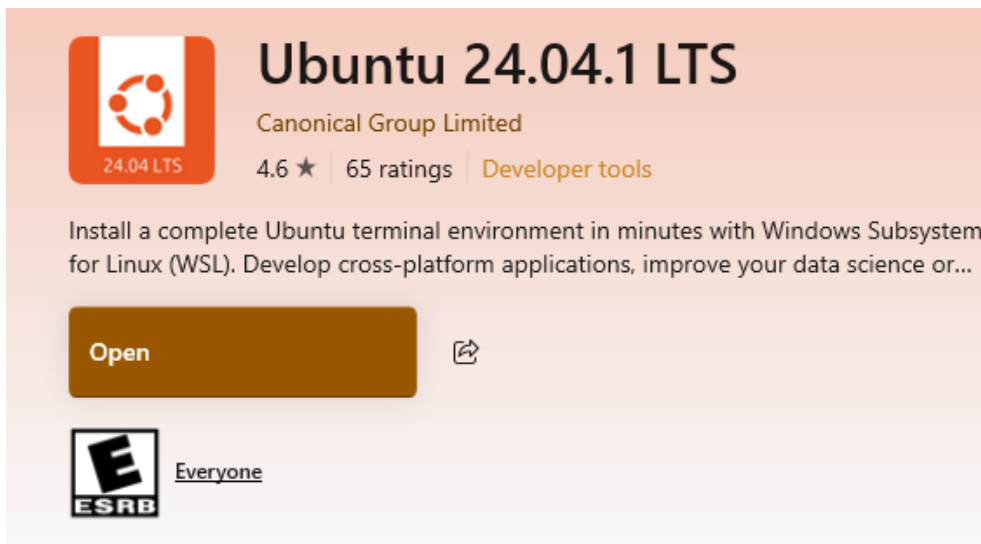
24.04 LTS

Ubuntu 24.04.1 LTS

Canonical Group Limited

4.6 ★ | 65 ratings | Developer tools

Install a complete Ubuntu terminal environment in minutes with Windows Subsystem for Linux (WSL). Develop cross-platform applications, improve your data science or...

Open

E
ESRB

Everyone